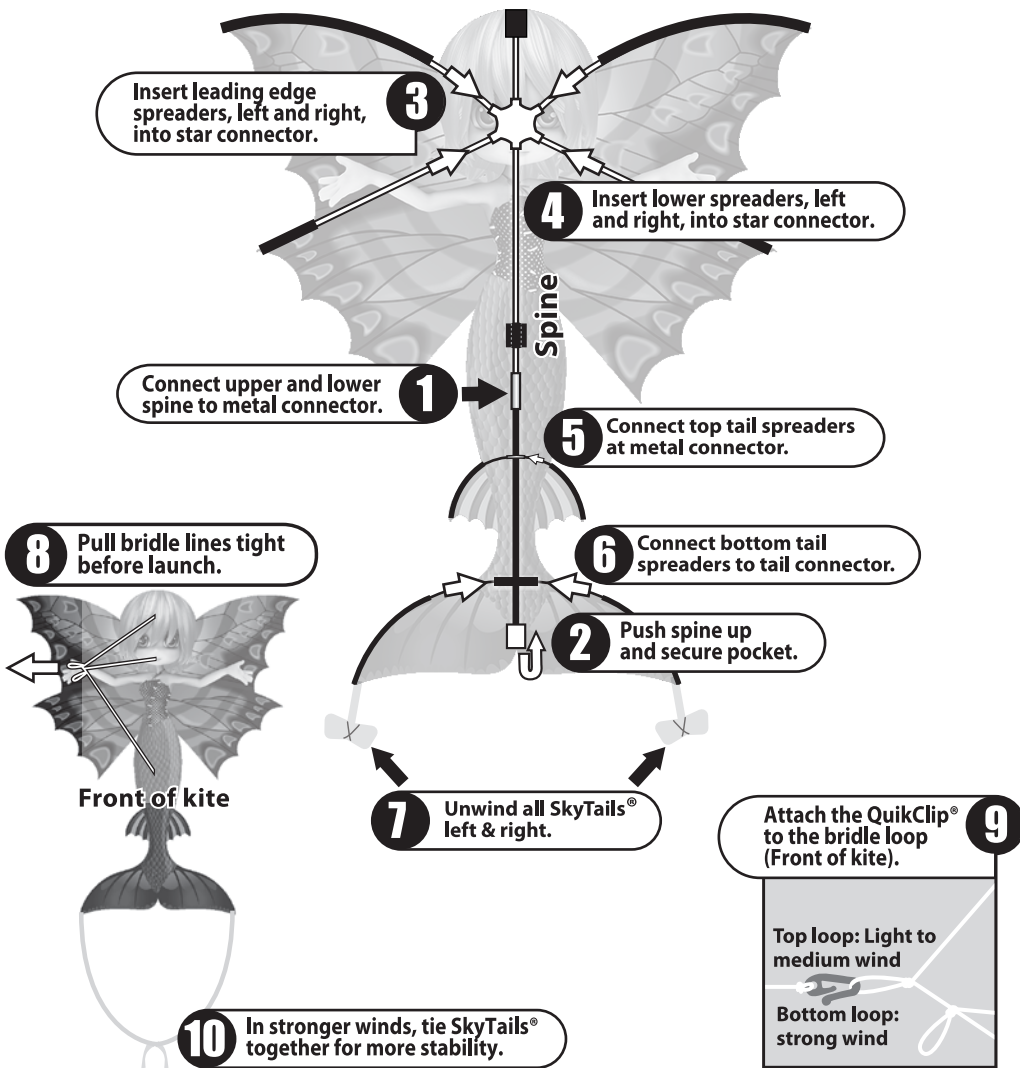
Insert leading edge spreaders, left and right, into star connector. 3

4 Insert lower spreaders, left and right, into star connector.

Spine

Connect upper and lower spine to metal connector. 1

5 Connect top tail spreaders at metal connector.

8 Pull bridle lines tight before launch.

6 Connect bottom tail spreaders to tail connector.

2 Push spine up and secure pocket.

Front of kite

7 Unwind all SkyTails® left & right.

Attach the QuikClip® to the bridle loop (Front of kite). 9

Top loop: Light to medium wind

Bottom loop: strong wind

10 In stronger winds, tie SkyTails® together for more stability.